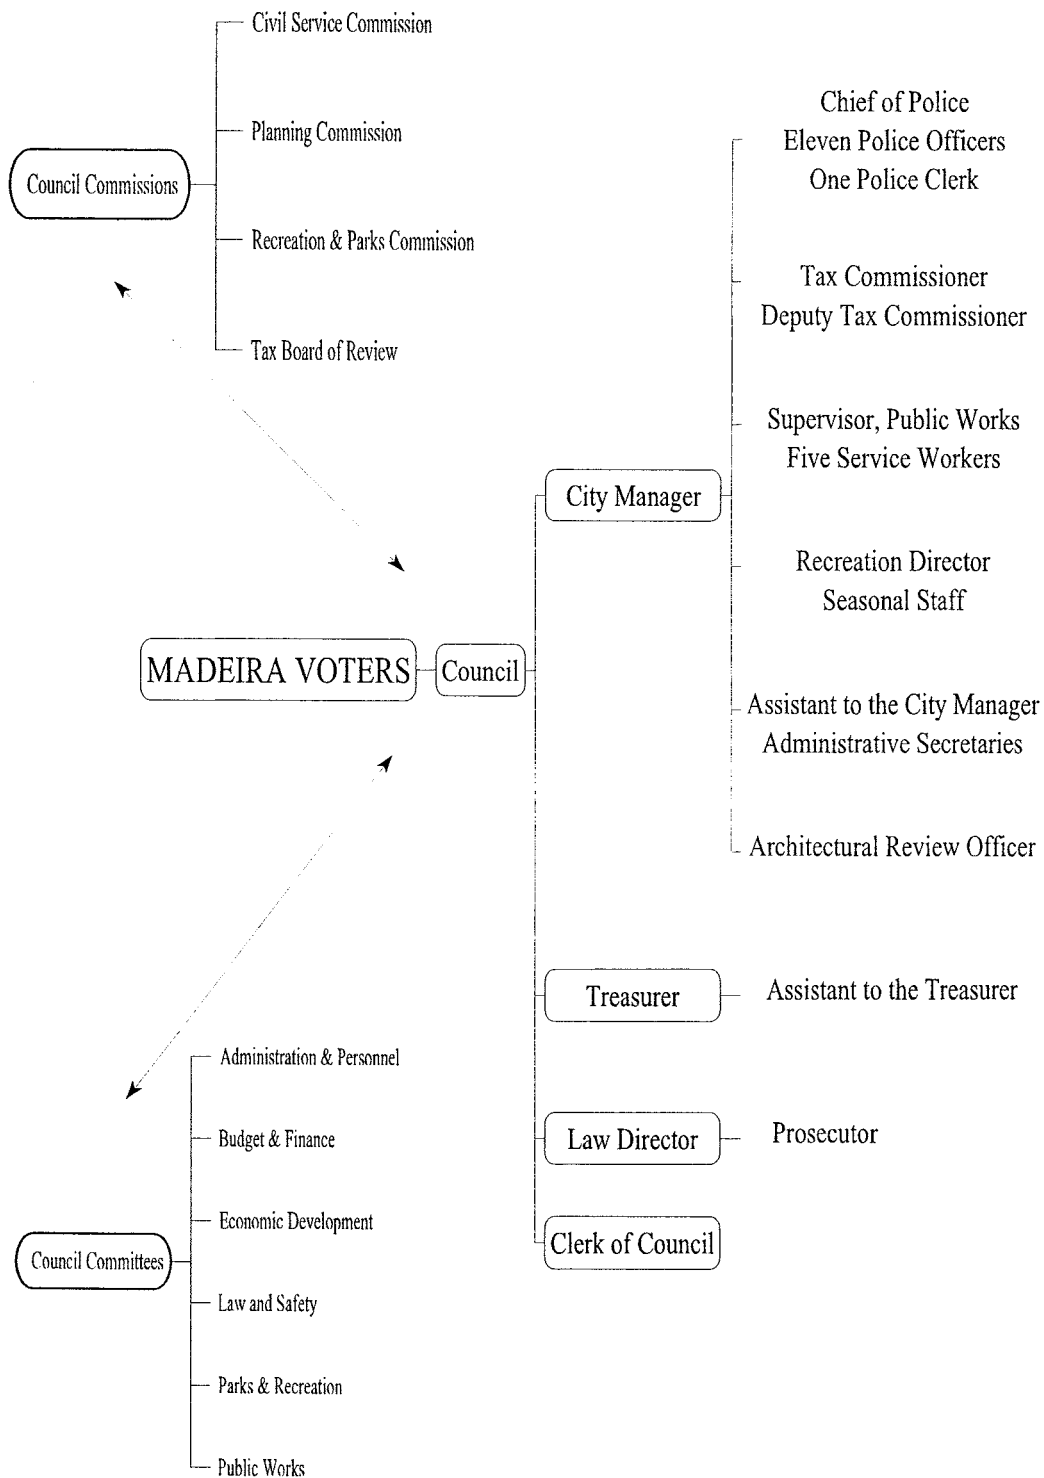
Civil Service Commission

Planning Commission

Council Commissions

Recreation & Parks Commission

Tax Board of Review

Chief of Police
Eleven Police Officers
One Police Clerk

Tax Commissioner
Deputy Tax Commissioner

Supervisor, Public Works
Five Service Workers

City Manager

Recreation Director
Seasonal Staff

MADEIRA VOTERS

Council

Assistant to the City Manager
Administrative Secretaries

Architectural Review Officer

Treasurer

Assistant to the Treasurer

Law Director

Prosecutor

Clerk of Council

Administration & Personnel

Budget & Finance

Economic Development

Council Committees

Law and Safety

Parks & Recreation

Public Works